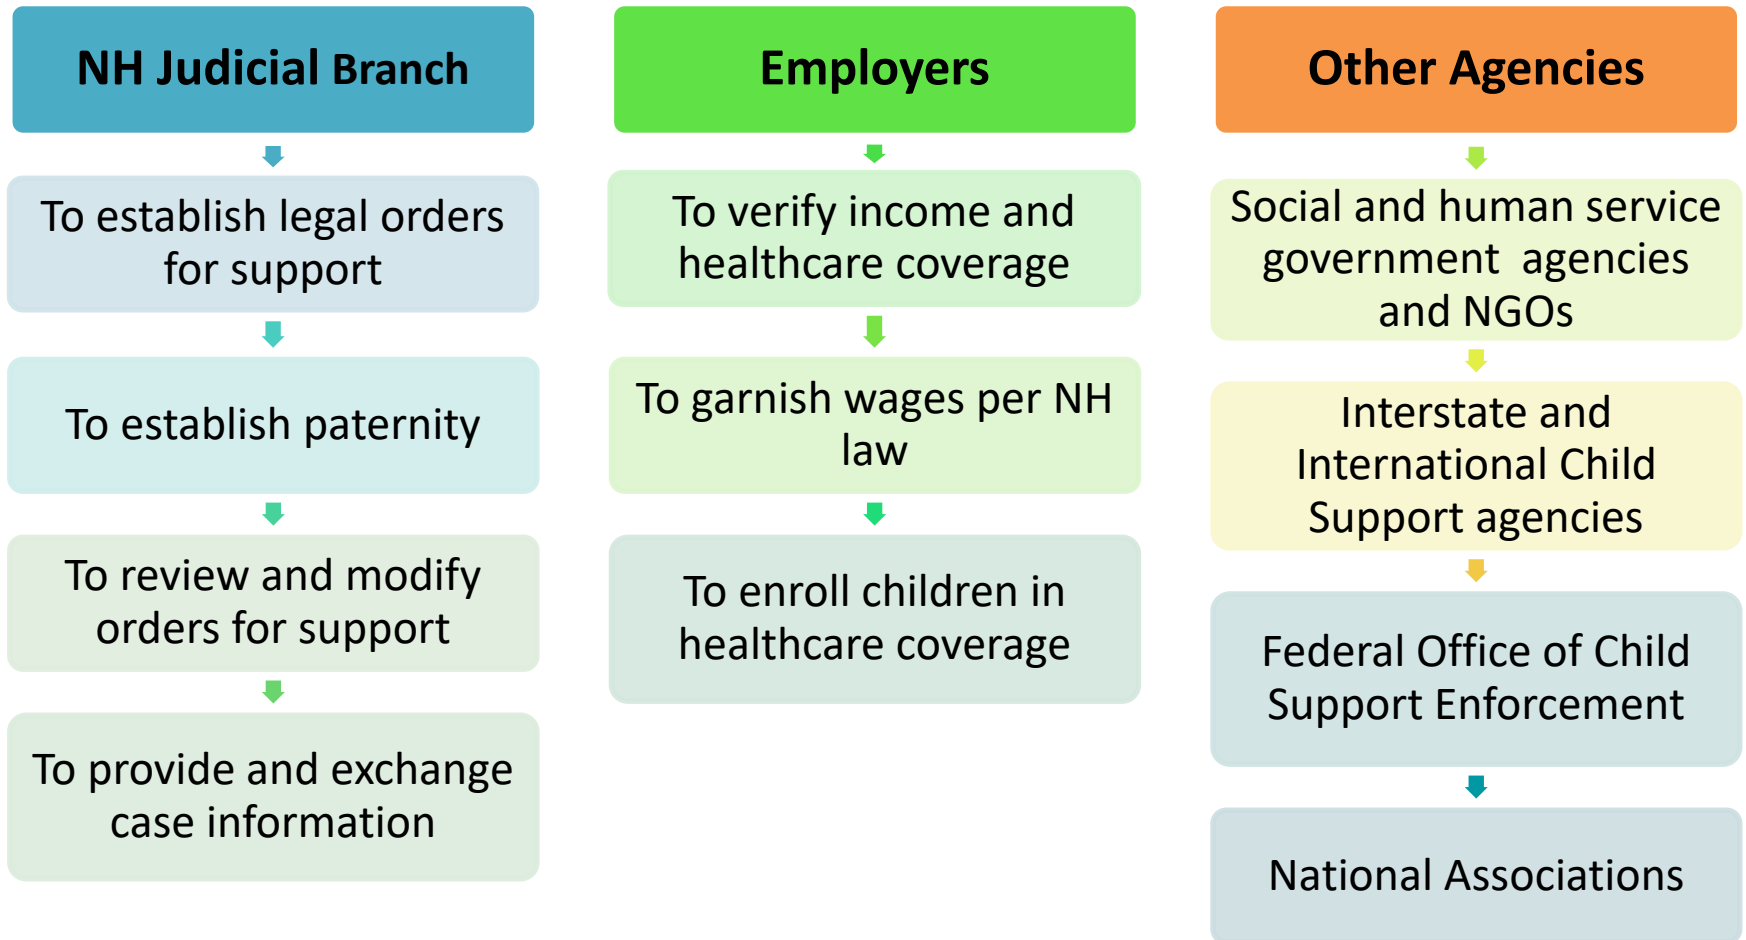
NH Judicial Branch

To establish legal orders for support

To establish paternity

To review and modify orders for support

To provide and exchange case information

Employers

To verify income and healthcare coverage

To garnish wages per NH law

To enroll children in healthcare coverage

Other Agencies

Social and human service government agencies and NGOs

Interstate and International Child Support agencies

Federal Office of Child Support Enforcement

National Associations